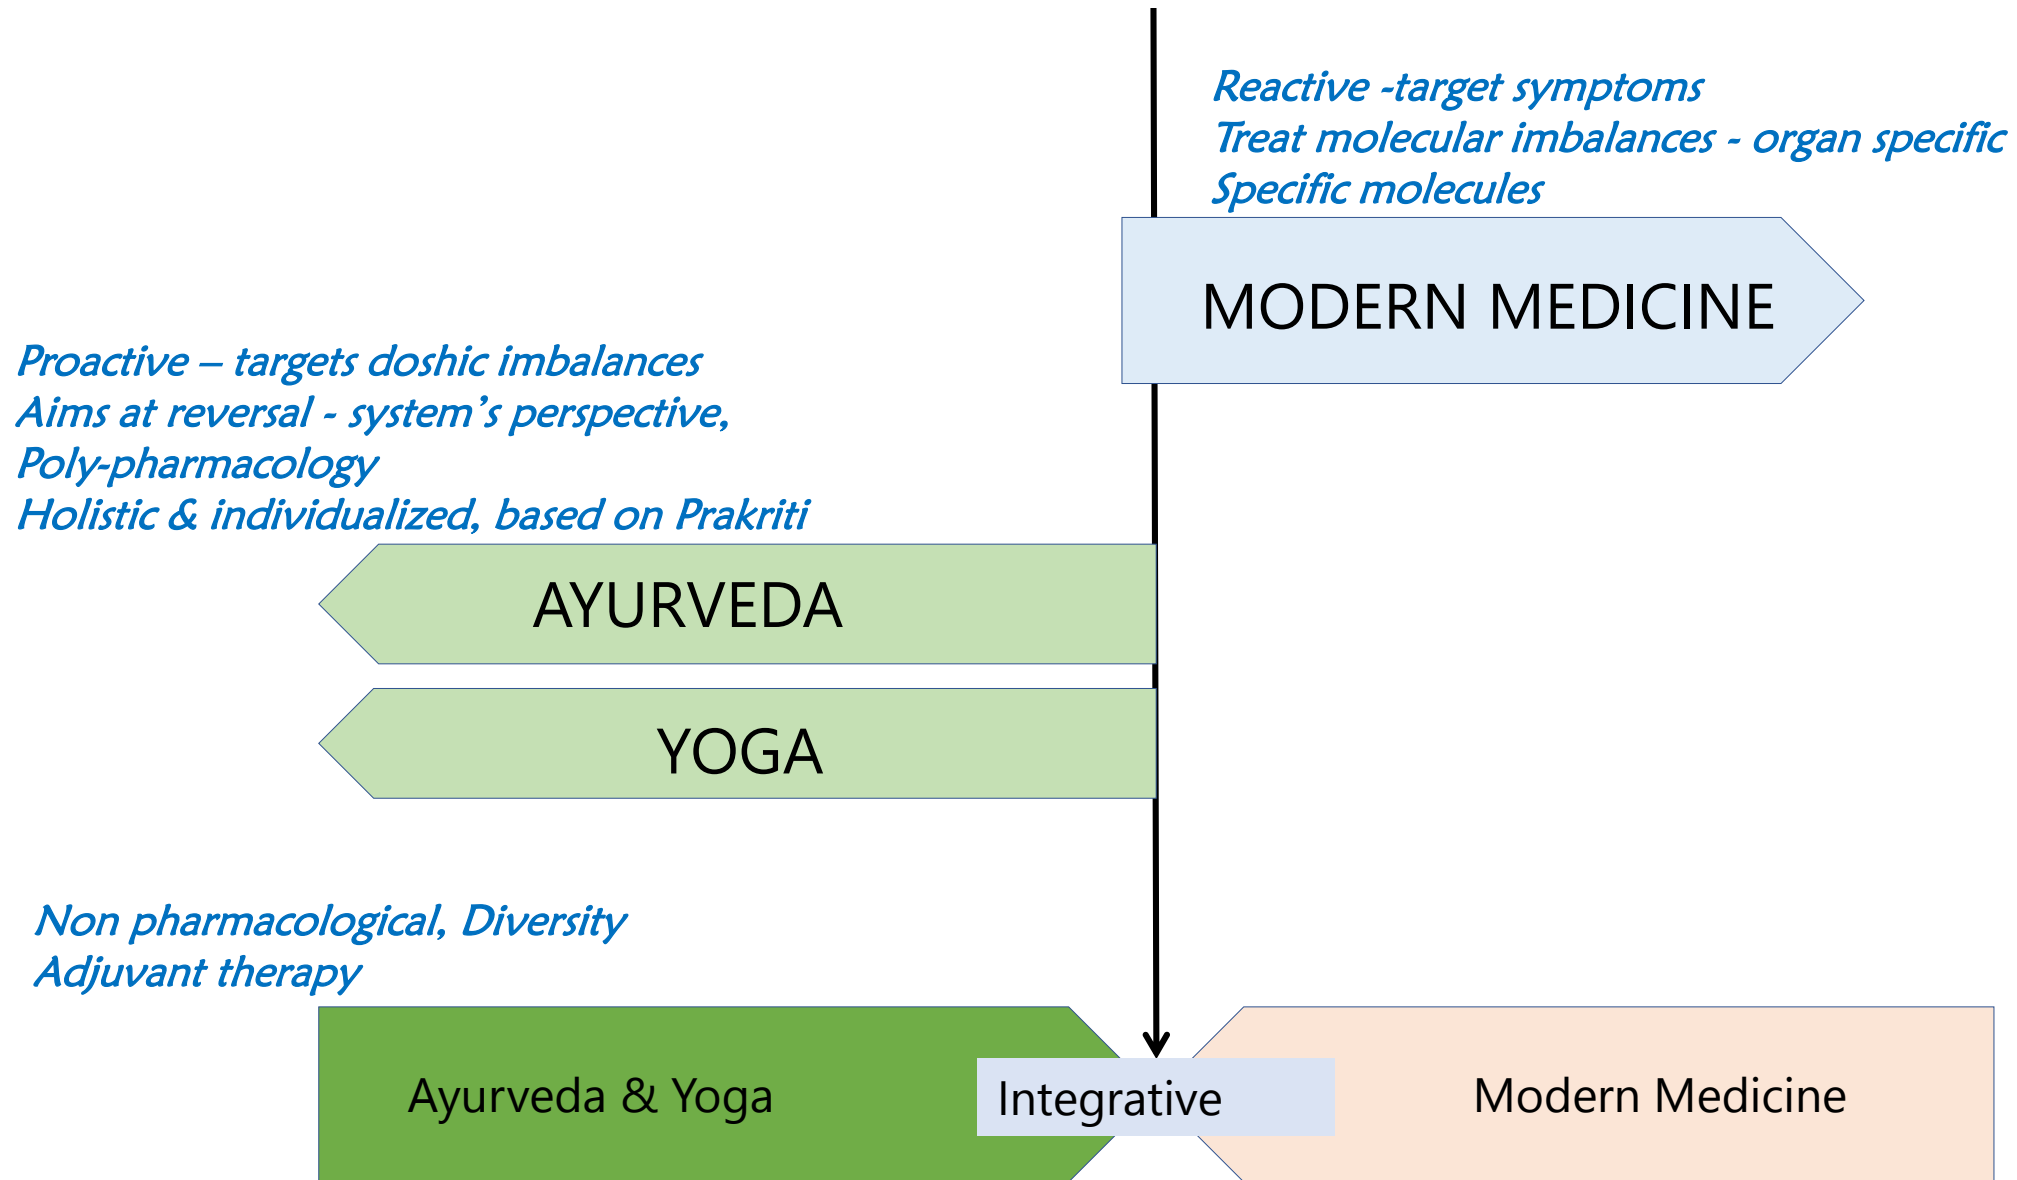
Reactive -target symptoms
Treat molecular imbalances - organ specific
Specific molecules

MODERN MEDICINE

Proactive – targets doshic imbalances
Aims at reversal - system's perspective,
Poly-pharmacology
Holistic & individualized, based on Prakriti

AYURVEDA

YOGA

Non pharmacological, Diversity
Adjuvant therapy

Ayurveda & Yoga

Integrative

Modern Medicine